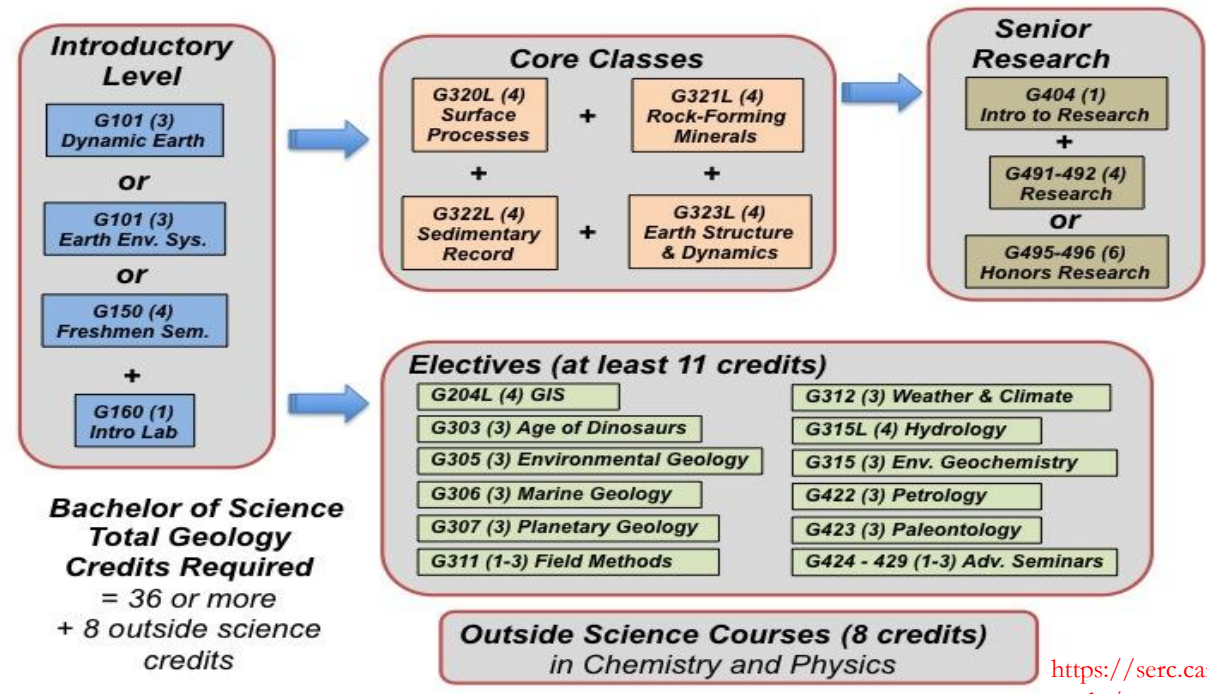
Introductory Level

G101 (3) Dynamic Earth

or

G101 (3) Earth Env. Sys.

or

G150 (4) Freshmen Sem.

+

G160 (1) Intro Lab

Core Classes

G320L (4) Surface Processes + G321L (4) Rock-Forming Minerals

+ +

G322L (4) Sedimentary Record + G323L (4) Earth Structure & Dynamics

Senior Research

G404 (1) Intro to Research

+

G491-492 (4) Research

or

G495-496 (6) Honors Research

Electives (at least 11 credits)

G204L (4) GIS

G303 (3) Age of Dinosaurs

G305 (3) Environmental Geology

G306 (3) Marine Geology

G307 (3) Planetary Geology

G311 (1-3) Field Methods

G312 (3) Weather & Climate

G315L (4) Hydrology

G315 (3) Env. Geochemistry

G422 (3) Petrology

G423 (3) Paleontology

G424 - 429 (1-3) Adv. Seminars

Bachelor of Science Total Geology Credits Required
= 36 or more
+ 8 outside science credits

Outside Science Courses (8 credits)
in Chemistry and Physics

https://serc.ca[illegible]